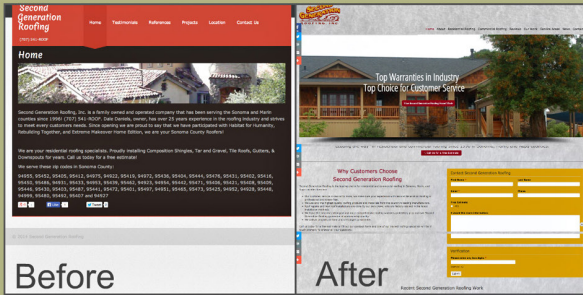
Second Generation Roofing
(707) 341-ROOF

Home Testimonials References Projects Location Contact Us

Home

Second Generation Roofing, Inc. is a family owned and operated company that has been serving the Sonoma and Marin counties since 1996! (707) 341-ROOF. Dan Daniels, owner, has over 25 years experience in the roofing industry and strives to meet every customers needs. Since opening we are proud to say that we have participated with Habitat for Humanity, Rebuilding Together, and Extreme Makeover Home Edition, we are your Sonoma County Roofers!

We are your residential roofing specialists. Proudly installing Composition Shingles, Tar and Gravel, Tile Roofs, Gutters, & Downspouts for years. Call us today for a free estimate!

We serve these zip codes in Sonoma County:

94955, 95452, 95405, 95412, 94975, 94922, 95415, 94972, 95436, 95404, 95444, 95476, 95431, 95462, 95416, 95402, 95486, 94931, 95433, 94953, 95439, 95462, 94923, 94954, 95442, 95471, 95406, 95421, 95408, 95409, 95448, 95465, 95403, 95487, 95441, 95472, 95401, 95497, 94951, 95465, 95473, 95425, 94952, 94928, 95446, 94999, 95480, 95450, 95407 and 94927

© 2013 Second Generation Roofing

Before

Second Generation Roofing

Home About Residential Roofing Commercial Roofing Services Our Work Service Areas News Contact Us

Top Warranties in Industry
Top Choice for Customer Service

Why Customers Choose
Second Generation Roofing

Contact Second Generation Roofing

First Name Last Name
Email Phone

Verification

After

Recent Second Generation Roofing Work